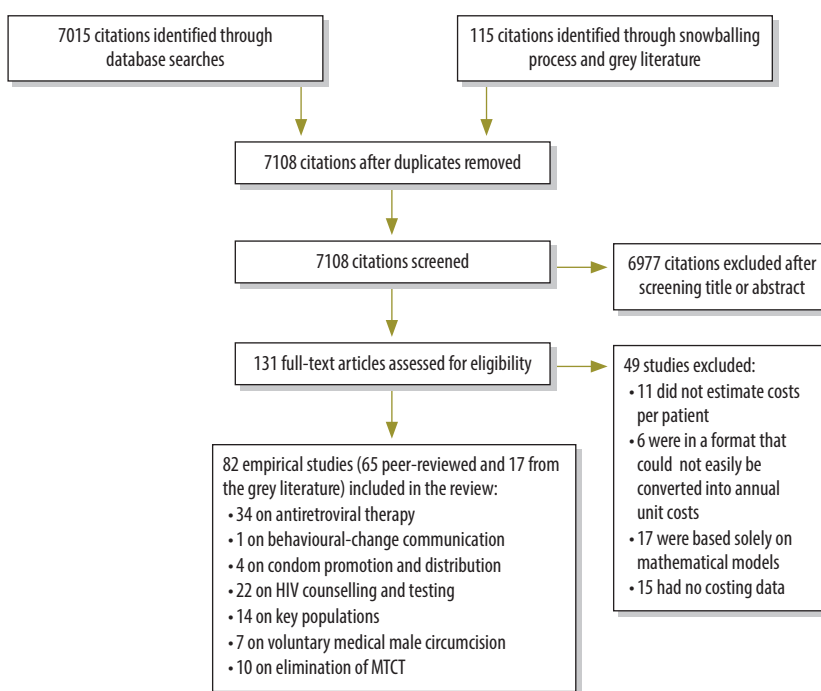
7015 citations identified through database searches

115 citations identified through snowballing process and grey literature

7108 citations after duplicates removed

7108 citations screened

6977 citations excluded after screening title or abstract

131 full-text articles assessed for eligibility

49 studies excluded:
• 11 did not estimate costs per patient
• 6 were in a format that could not easily be converted into annual unit costs
• 17 were based solely on mathematical models
• 15 had no costing data

82 empirical studies (65 peer-reviewed and 17 from the grey literature) included in the review:
• 34 on antiretroviral therapy
• 1 on behavioural-change communication
• 4 on condom promotion and distribution
• 22 on HIV counselling and testing
• 14 on key populations
• 7 on voluntary medical male circumcision
• 10 on elimination of MTCT